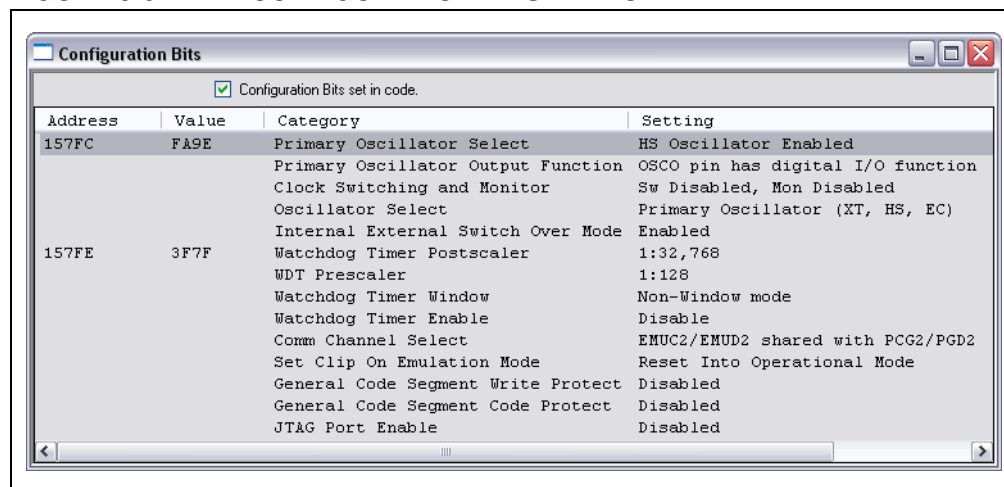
Configuration Bits

Configuration Bits set in code.

| Address | Value | Category | Setting |
|---|---|---|---|
| 157FC | FA9E | Primary Oscillator Select | HS Oscillator Enabled |
| | | Primary Oscillator Output Function | OSCO pin has digital I/O function |
| | | Clock Switching and Monitor | Sw Disabled, Mon Disabled |
| | | Oscillator Select | Primary Oscillator (XT, HS, EC) |
| | | Internal External Switch Over Mode | Enabled |
| 157FE | 3F7F | Watchdog Timer Postscaler | 1:32,768 |
| | | WDT Prescaler | 1:128 |
| | | Watchdog Timer Window | Non-Window mode |
| | | Watchdog Timer Enable | Disable |
| | | Comm Channel Select | EMUC2/EMUD2 shared with PCG2/PGD2 |
| | | Set Clip On Emulation Mode | Reset Into Operational Mode |
| | | General Code Segment Write Protect | Disabled |
| | | General Code Segment Code Protect | Disabled |
| | | JTAG Port Enable | Disabled |